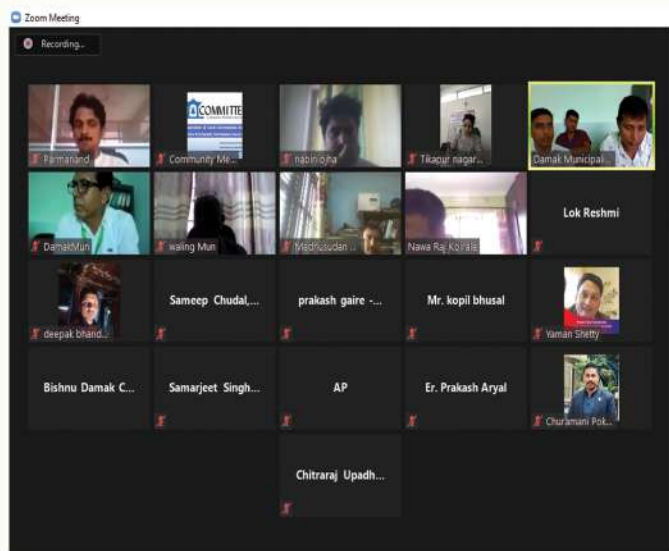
Zoom Meeting

Recording...

COMMITTE

Parmanand

Community Me...

nabin ojha

Tikapur nagar...

Damak Municipal...

DamakMun

waling Mun

Madhusudan ...

Nawa Raj Koirala

Lok Reshmi

deepak bhand...

Sameep Chudal,...

prakash gaire -...

Mr. kopil bhusal

Yaman Shetty

Bishnu Damak C...

Samarjeet Singh...

AP

Er. Prakash Aryal

Churamani Pok...

Chitraraj Upadh...